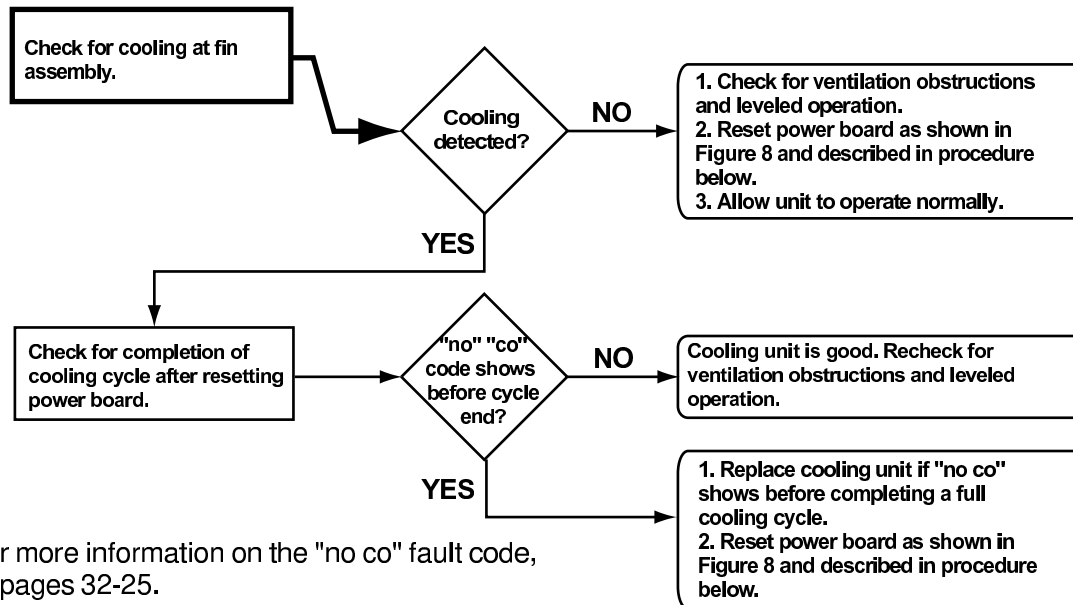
Check for cooling at fin assembly.

Cooling detected?

NO

1. Check for ventilation obstructions and leveled operation.
2. Reset power board as shown in Figure 8 and described in procedure below.
3. Allow unit to operate normally.

YES

Check for completion of cooling cycle after resetting power board.

"no" "co" code shows before cycle end?

NO

Cooling unit is good. Recheck for ventilation obstructions and leveled operation.

YES

1. Replace cooling unit if "no co" shows before completing a full cooling cycle.
2. Reset power board as shown in Figure 8 and described in procedure below.

r more information on the "no co" fault code, pages 32-25.